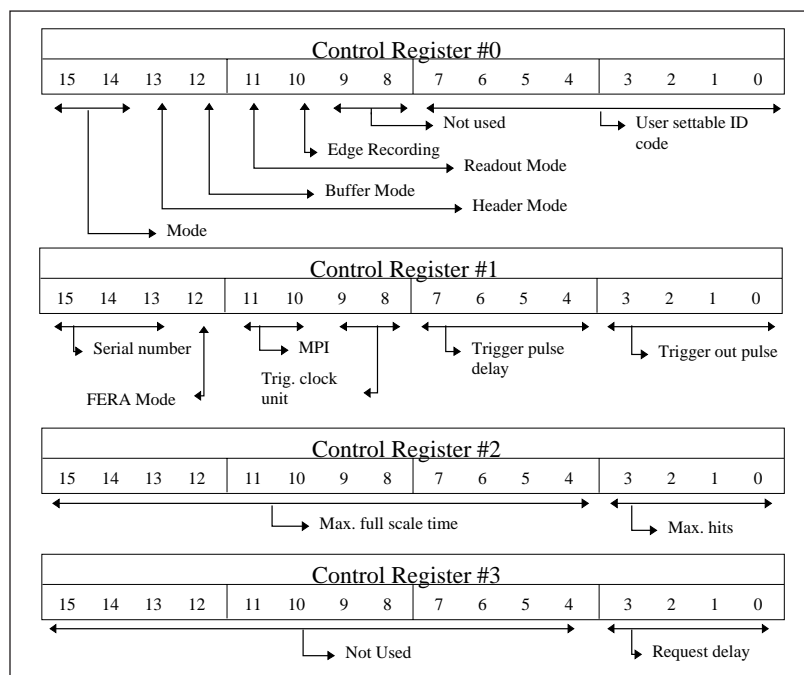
Control Register #0

| 15 | 14 | 13 | 12 | 11 | 10 | 9 | 8 | 7 | 6 | 5 | 4 | 3 | 2 | 1 | 0 |
|---|---|---|---|---|---|---|---|---|---|---|---|---|---|---|---|

Not used

User settable ID code

Edge Recording

Readout Mode

Buffer Mode

Header Mode

Mode

Control Register #1

| 15 | 14 | 13 | 12 | 11 | 10 | 9 | 8 | 7 | 6 | 5 | 4 | 3 | 2 | 1 | 0 |
|---|---|---|---|---|---|---|---|---|---|---|---|---|---|---|---|

Serial number

MPI

Trigger pulse delay

Trigger out pulse

Trig. clock unit

FERA Mode

Control Register #2

| 15 | 14 | 13 | 12 | 11 | 10 | 9 | 8 | 7 | 6 | 5 | 4 | 3 | 2 | 1 | 0 |
|---|---|---|---|---|---|---|---|---|---|---|---|---|---|---|---|

Max. full scale time

Max. hits

Control Register #3

| 15 | 14 | 13 | 12 | 11 | 10 | 9 | 8 | 7 | 6 | 5 | 4 | 3 | 2 | 1 | 0 |
|---|---|---|---|---|---|---|---|---|---|---|---|---|---|---|---|

Not Used

Request delay